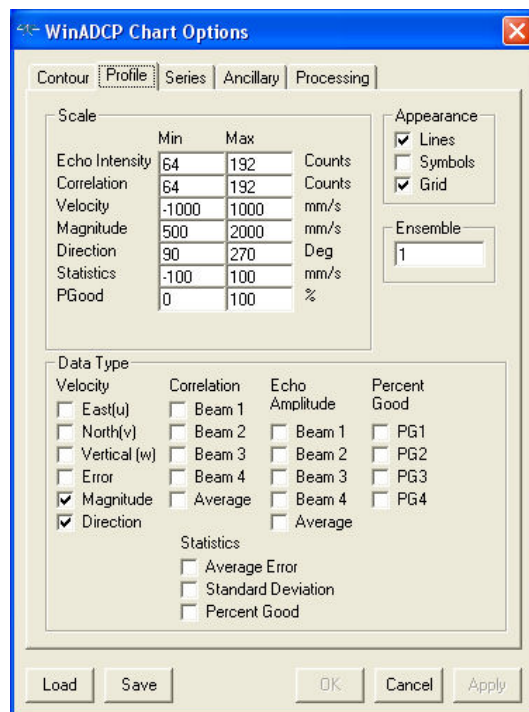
WinADCP Chart Options

Contour | Profile | Series | Ancillary | Processing

Scale

| | Min | Max | |
|---|---|---|---|
| Echo Intensity | 64 | 192 | Counts |
| Correlation | 64 | 192 | Counts |
| Velocity | -1000 | 1000 | mm/s |
| Magnitude | 500 | 2000 | mm/s |
| Direction | 90 | 270 | Deg |
| Statistics | -100 | 100 | mm/s |
| PGood | 0 | 100 | % |

Appearance
☑ Lines
☐ Symbols
☑ Grid

Ensemble
1

Data Type

Velocity
☐ East(u)
☐ North(v)
☐ Vertical (w)
☐ Error
☑ Magnitude
☑ Direction

Correlation
☐ Beam 1
☐ Beam 2
☐ Beam 3
☐ Beam 4
☐ Average

Echo Amplitude
☐ Beam 1
☐ Beam 2
☐ Beam 3
☐ Beam 4
☐ Average

Percent Good
☐ PG1
☐ PG2
☐ PG3
☐ PG4

Statistics
☐ Average Error
☐ Standard Deviation
☐ Percent Good

Load | Save | OK | Cancel | Apply